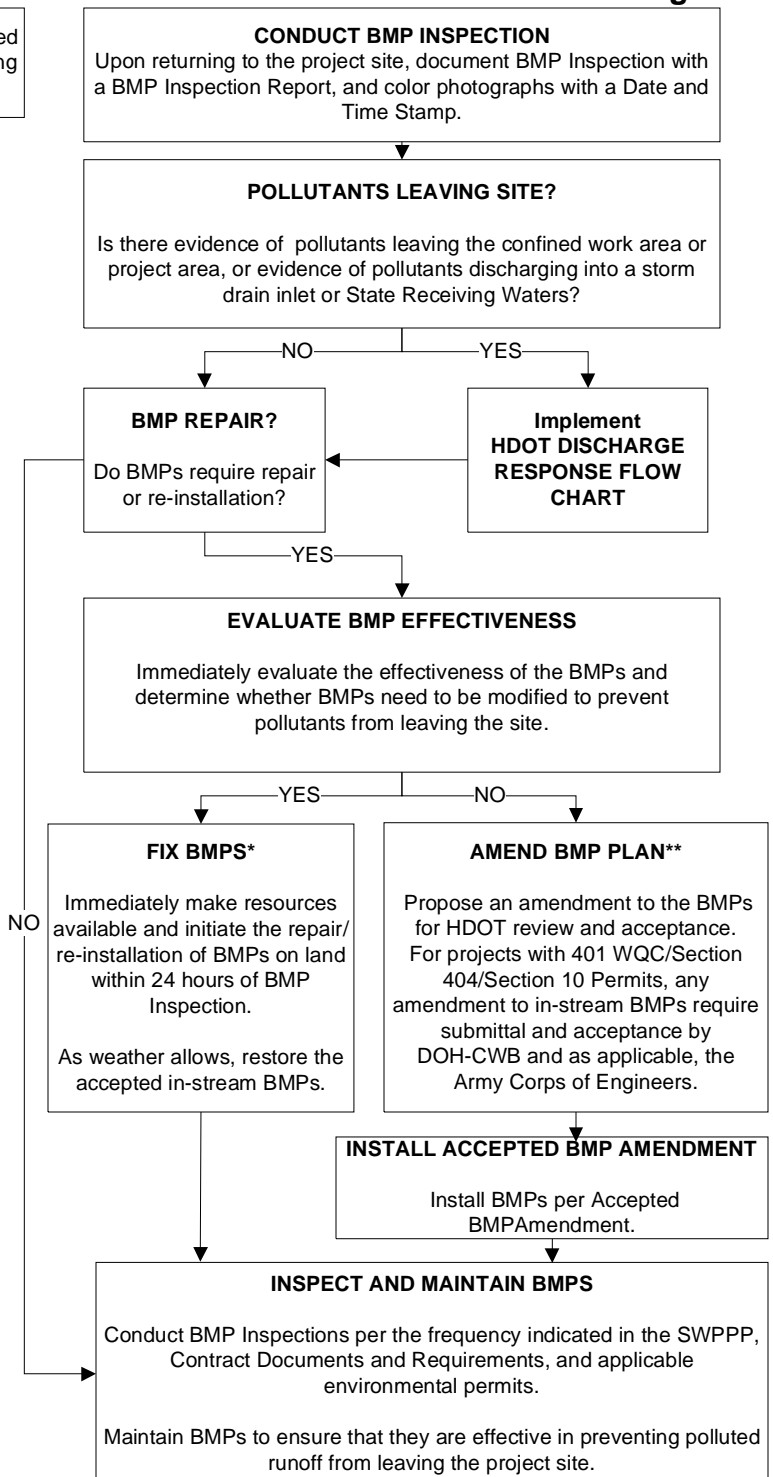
ed
ng

g

CONDUCT BMP INSPECTION
Upon returning to the project site, document BMP Inspection with a BMP Inspection Report, and color photographs with a Date and Time Stamp.

POLLUTANTS LEAVING SITE?

Is there evidence of pollutants leaving the confined work area or project area, or evidence of pollutants discharging into a storm drain inlet or State Receiving Waters?

NO

YES

BMP REPAIR?

Do BMPs require repair or re-installation?

Implement
HDOT DISCHARGE RESPONSE FLOW CHART

YES

EVALUATE BMP EFFECTIVENESS

Immediately evaluate the effectiveness of the BMPs and determine whether BMPs need to be modified to prevent pollutants from leaving the site.

YES

NO

FIX BMPS*

Immediately make resources available and initiate the repair/ re-installation of BMPs on land within 24 hours of BMP Inspection.

As weather allows, restore the accepted in-stream BMPs.

AMEND BMP PLAN**

Propose an amendment to the BMPs for HDOT review and acceptance. For projects with 401 WQC/Section 404/Section 10 Permits, any amendment to in-stream BMPs require submittal and acceptance by DOH-CWB and as applicable, the Army Corps of Engineers.

NO

INSTALL ACCEPTED BMP AMENDMENT

Install BMPs per Accepted BMPAmendment.

INSPECT AND MAINTAIN BMPS

Conduct BMP Inspections per the frequency indicated in the SWPPP, Contract Documents and Requirements, and applicable environmental permits.

Maintain BMPs to ensure that they are effective in preventing polluted runoff from leaving the project site.